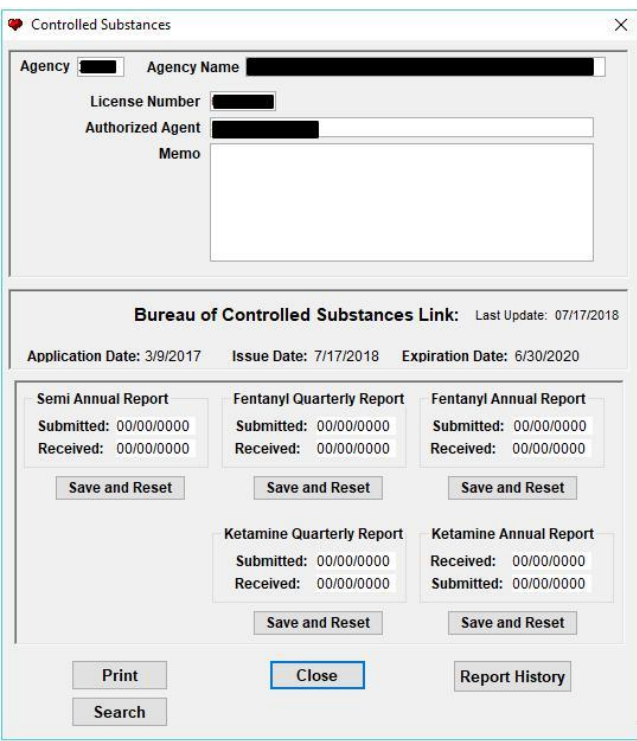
Controlled Substances

X

Agency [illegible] Agency Name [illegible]

License Number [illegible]

Authorized Agent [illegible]

Memo

Bureau of Controlled Substances Link: Last Update: 07/17/2018

Application Date: 3/9/2017 Issue Date: 7/17/2018 Expiration Date: 6/30/2020

Semi Annual Report
Submitted: 00/00/0000
Received: 00/00/0000
Save and Reset

Fentanyl Quarterly Report
Submitted: 00/00/0000
Received: 00/00/0000
Save and Reset

Fentanyl Annual Report
Submitted: 00/00/0000
Received: 00/00/0000
Save and Reset

Ketamine Quarterly Report
Submitted: 00/00/0000
Received: 00/00/0000
Save and Reset

Ketamine Annual Report
Received: 00/00/0000
Submitted: 00/00/0000
Save and Reset

Print

Close

Report History

Search